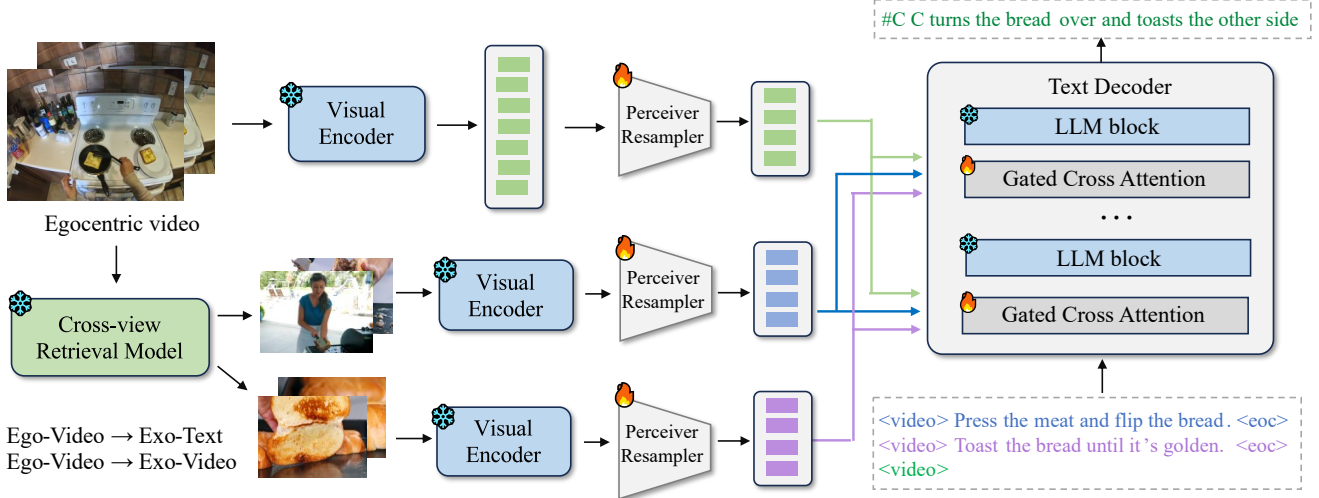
#C C turns the bread over and toasts the other side

Visual Encoder

Perceiver Resampler

Text Decoder

LLM block

Gated Cross Attention

. . .

LLM block

Gated Cross Attention

Egocentric video

Cross-view Retrieval Model

Visual Encoder

Perceiver Resampler

Visual Encoder

Perceiver Resampler

Ego-Video → Exo-Text
Ego-Video → Exo-Video

<video> Press the meat and flip the bread. <eoc>
<video> Toast the bread until it's golden. <eoc>
<video>